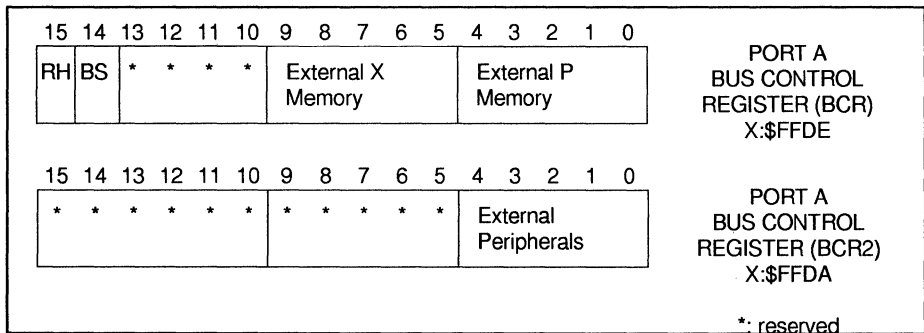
15 14 13 12 11 10 9 8 7 6 5 4 3 2 1 0

RH BS * * * * External X Memory External P Memory

PORT A BUS CONTROL REGISTER (BCR) X:$FFDE

15 14 13 12 11 10 9 8 7 6 5 4 3 2 1 0

* * * * * * * * * * * External Peripherals

PORT A BUS CONTROL REGISTER (BCR2) X:$FFDA

*: reserved